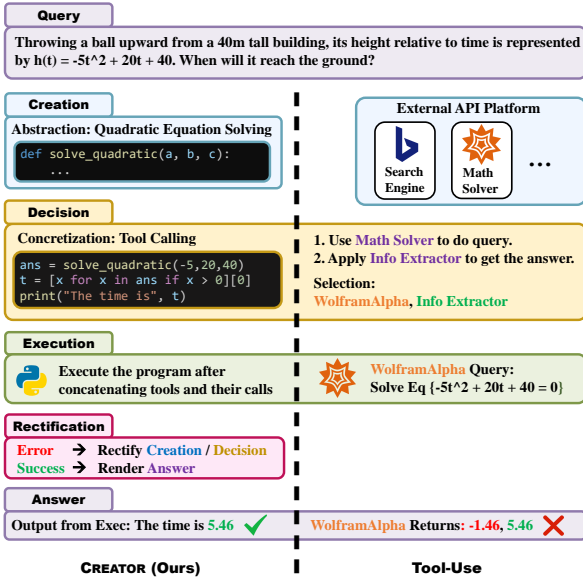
Query

Throwing a ball upward from a 40m tall building, its height relative to time is represented by h(t) = -5t^2 + 20t + 40. When will it reach the ground?

Creation

Abstraction: Quadratic Equation Solving

```
def solve_quadratic(a, b, c):
    ...
```

External API Platform

Search Engine

Math Solver

...

Decision

Concretization: Tool Calling

```
ans = solve_quadratic(-5,20,40)
t = [x for x in ans if x > 0][0]
print("The time is", t)
```

1. Use Math Solver to do query.
2. Apply Info Extractor to get the answer.

Selection:
WolframAlpha, Info Extractor

Execution

Execute the program after concatenating tools and their calls

WolframAlpha Query:
Solve Eq {-5t^2 + 20t + 40 = 0}

Rectification

Error → Rectify Creation / Decision
Success → Render Answer

Answer

Output from Exec: The time is 5.46

WolframAlpha Returns: -1.46, 5.46

CREATOR (Ours)

Tool-Use